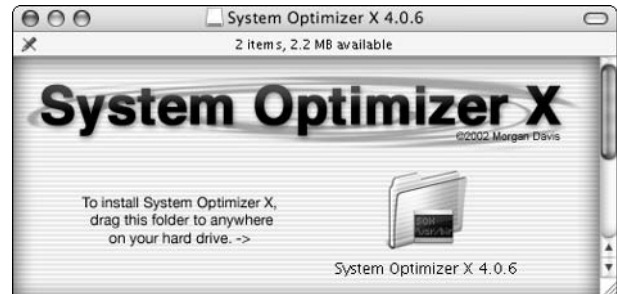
System Optimizer X 4.0.6

2 items, 2.2 MB available

System Optimizer X

©2002 Morgan Davis

To install System Optimizer X, drag this folder to anywhere on your hard drive. ->

SOX
/usr/bin

System Optimizer X 4.0.6